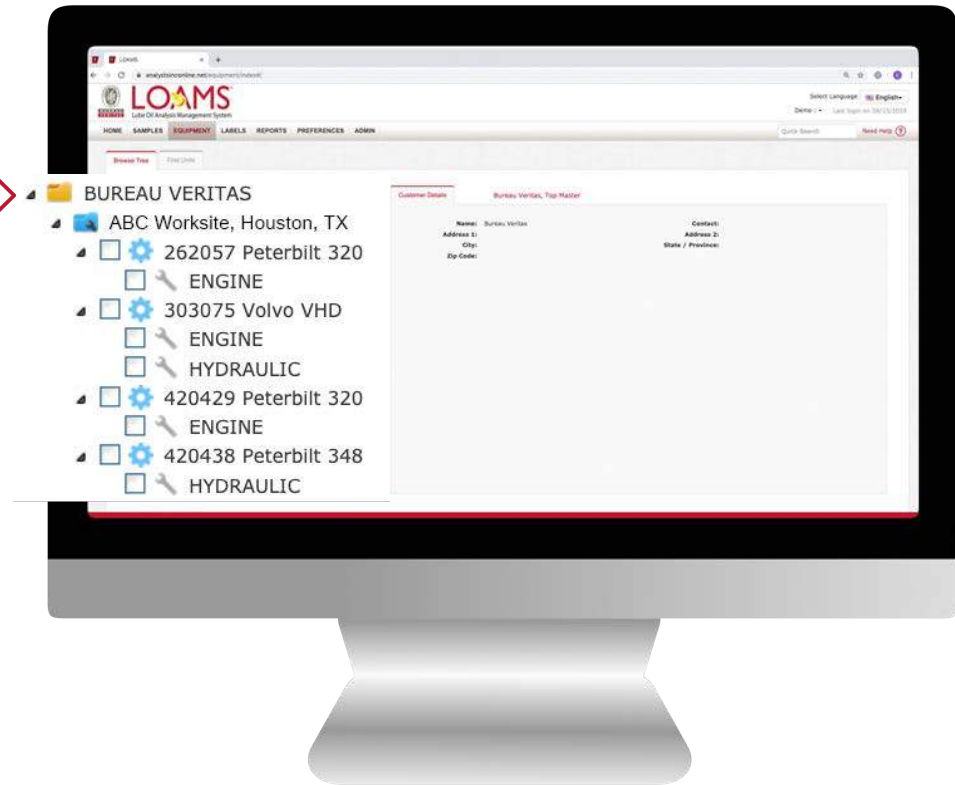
LOAMS
analysisinonline.net/equipment/index
LOAMS
Lube Oil Analysis Management System
Select Language English
Demo Last login on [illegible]
HOME SAMPLES EQUIPMENT LABELS REPORTS PREFERENCES ADMIN
Quick Search
Need Help ?
Browse Tree Find Units

BUREAU VERITAS
ABC Worksite, Houston, TX
262057 Peterbilt 320
ENGINE
303075 Volvo VHD
ENGINE
HYDRAULIC
420429 Peterbilt 320
ENGINE
420438 Peterbilt 348
HYDRAULIC

Customer Details
Bureau Veritas, Top Master
Name: Bureau Veritas
Address 1:
City:
Zip Code:
Contact:
Address 2:
State / Province: